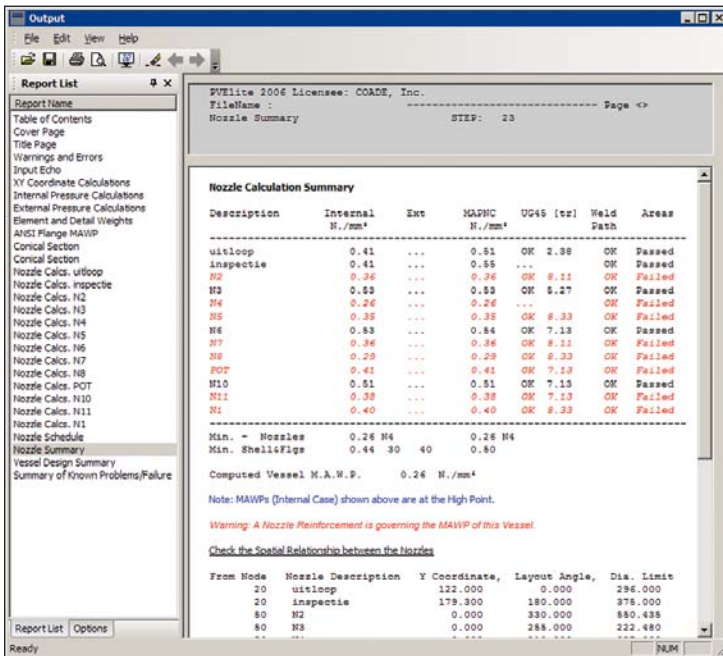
Output

File Edit View Help

Report List

Report Name
Table of Contents
Cover Page
Title Page
Warnings and Errors
Input Echo
XY Coordinate Calculations
Internal Pressure Calculations
External Pressure Calculations
Element and Detail Weights
ANSI Flange MAWP
Conical Section
Conical Section
Nozzle Calcs. uitloop
Nozzle Calcs. inspectie
Nozzle Calcs. N2
Nozzle Calcs. N3
Nozzle Calcs. N4
Nozzle Calcs. N5
Nozzle Calcs. N6
Nozzle Calcs. N7
Nozzle Calcs. N8
Nozzle Calcs. POT
Nozzle Calcs. N10
Nozzle Calcs. N11
Nozzle Calcs. N1
Nozzle Schedule
Nozzle Summary
Vessel Design Summary
Summary of Known Problems/Failure

Report List Options

PVElite 2006 Licensee: COADE, Inc.
FileName : ---------------------------------- Page <>
Nozzle Summary STEP: 23

Nozzle Calculation Summary

| Description | Internal N./mm² | Ext | MAPNC N./mm² | UG45 [tr] | | Weld Path | Areas |
|---|---|---|---|---|---|---|---|
| uitloop | 0.41 | ... | 0.51 | OK | 2.38 | OK | Passed |
| inspectie | 0.41 | ... | 0.55 | ... | | OK | Passed |
| N2 | 0.36 | ... | 0.36 | OK | 8.11 | OK | Failed |
| N3 | 0.53 | ... | 0.53 | OK | 5.27 | OK | Passed |
| N4 | 0.26 | ... | 0.26 | ... | | OK | Failed |
| N5 | 0.35 | ... | 0.35 | OK | 8.33 | OK | Failed |
| N6 | 0.53 | ... | 0.54 | OK | 7.13 | OK | Passed |
| N7 | 0.36 | ... | 0.36 | OK | 8.11 | OK | Failed |
| N8 | 0.29 | ... | 0.29 | OK | 8.33 | OK | Failed |
| POT | 0.41 | ... | 0.41 | OK | 7.13 | OK | Failed |
| N10 | 0.51 | ... | 0.51 | OK | 7.13 | OK | Passed |
| N11 | 0.38 | ... | 0.38 | OK | 7.13 | OK | Failed |
| N1 | 0.40 | ... | 0.40 | OK | 8.33 | OK | Failed |

Min. - Nozzles 0.26 N4 0.26 N4
Min. Shell&Flgs 0.44 30 40 0.80

Computed Vessel M.A.W.P. 0.26 N./mm²

Note: MAWPs (Internal Case) shown above are at the High Point.

Warning: A Nozzle Reinforcement is governing the MAWP of this Vessel.

Check the Spatial Relationship between the Nozzles

| From Node | Nozzle Description | Y Coordinate, | Layout Angle, | Dia. Limit |
|---|---|---|---|---|
| 20 | uitloop | 122.000 | 0.000 | 296.000 |
| 20 | inspectie | 179.300 | 180.000 | 375.000 |
| 50 | N2 | 0.000 | 330.000 | 550.435 |
| 50 | N3 | 0.000 | 255.000 | 222.480 |

Ready NUM